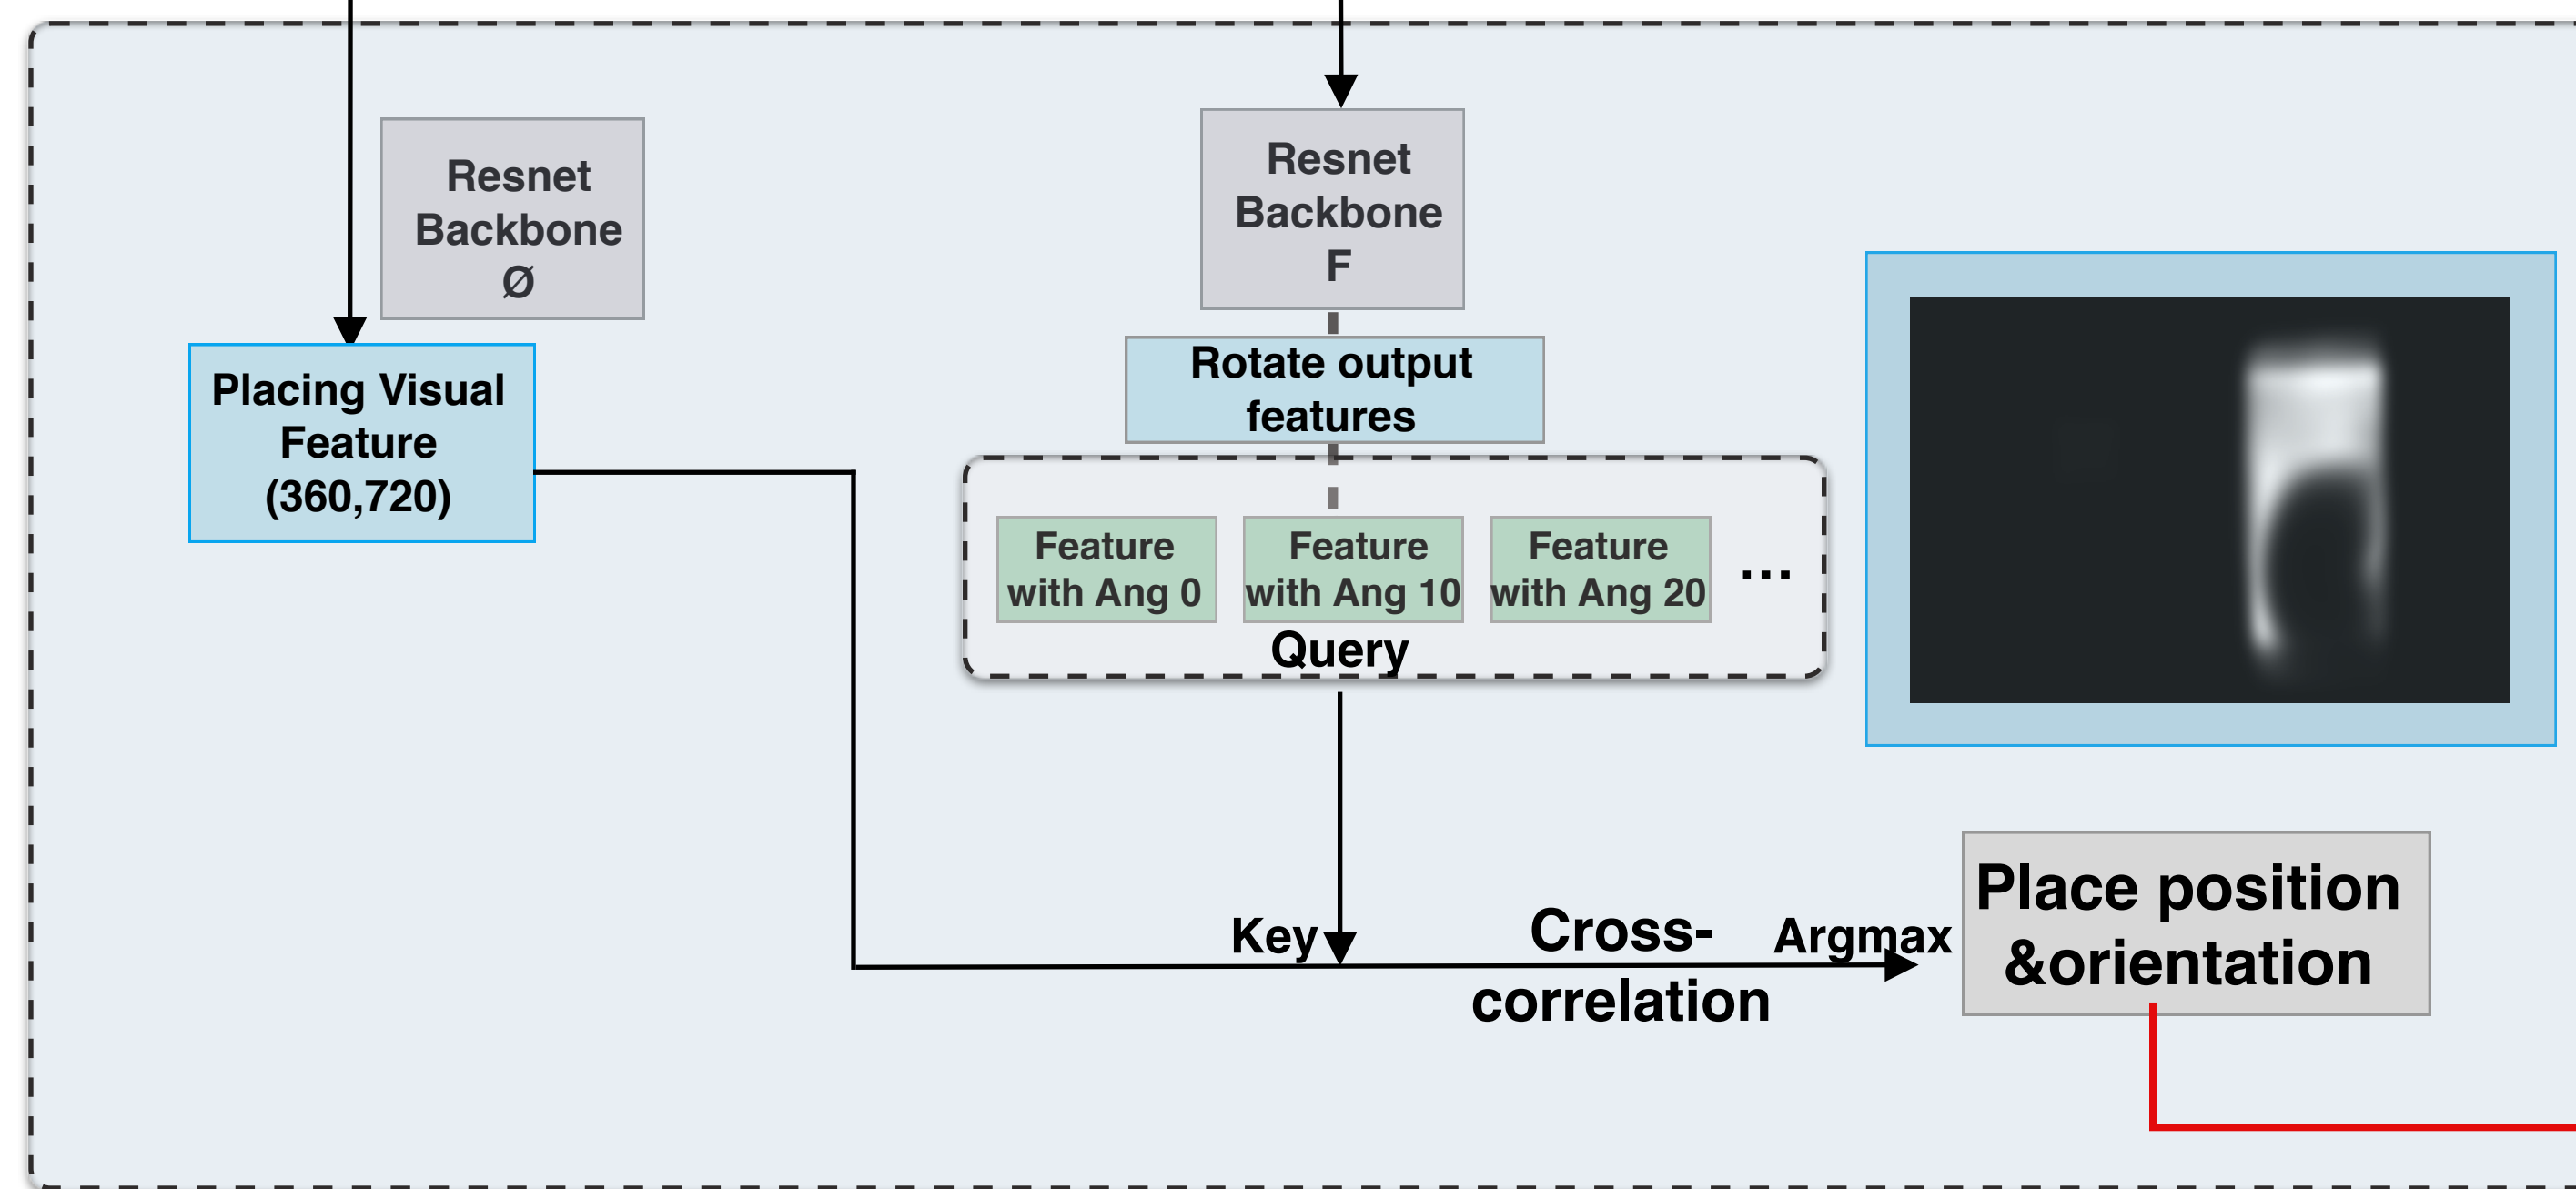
Resnet Backbone Ø

Placing Visual Feature (360,720)

Resnet Backbone F

Rotate output features

Feature with Ang 0

Feature with Ang 10

Feature with Ang 20

...

Query

Key

Cross-correlation

Argmax

Place position &orientation